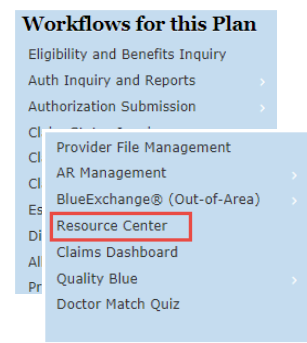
Workflows for this Plan
Eligibility and Benefits Inquiry
Auth Inquiry and Reports
Authorization Submission
Cl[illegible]
Cl
Cl
Es
Di
Al
Pr

Provider File Management
AR Management
BlueExchange® (Out-of-Area)
Resource Center
Claims Dashboard
Quality Blue
Doctor Match Quiz